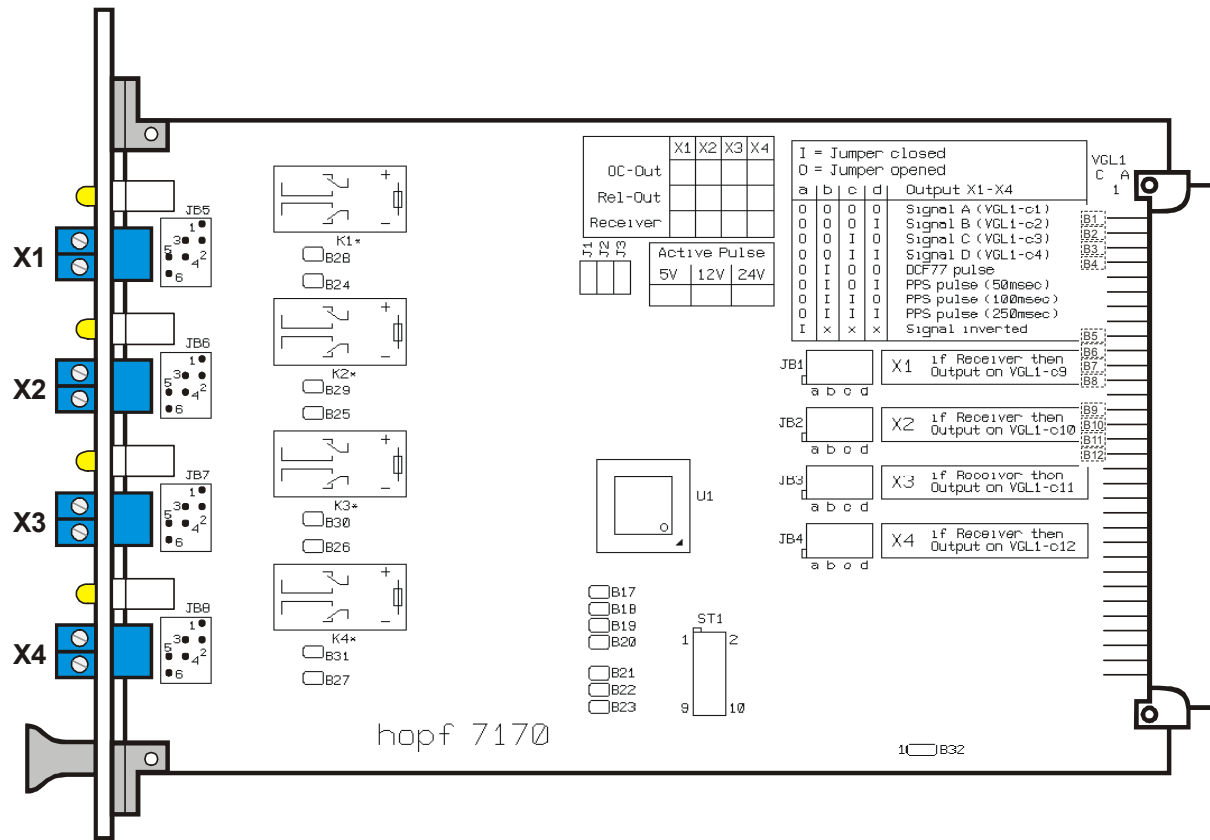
X1

JB5
1
3
2
5
4
6

X2

JB6
1
3
2
5
4
6

X3

JB7
1
3
2
5
4
6

X4

JB8
1
3
2
5
4
6

K1*
B28
B24

K2*
B29
B25

K3*
B30
B26

K4*
B31
B27

|  | X1 | X2 | X3 | X4 |
|---|---|---|---|---|
| OC-Out |  |  |  |  |
| Rel-Out |  |  |  |  |
| Receiver |  |  |  |  |

J1 J2 J3

| Active Pulse |  |  |
|---|---|---|
| 5V | 12V | 24V |

I = Jumper closed
O = Jumper opened

| a | b | c | d | Output X1-X4 |
|---|---|---|---|---|
| O | O | O | O | Signal A (VGL1-c1) |
| O | O | O | I | Signal B (VGL1-c2) |
| O | O | I | O | Signal C (VGL1-c3) |
| O | O | I | I | Signal D (VGL1-c4) |
| O | I | O | O | DCF77 pulse |
| O | I | O | I | PPS pulse (50msec) |
| O | I | I | O | PPS pulse (100msec) |
| O | I | I | I | PPS pulse (250msec) |
| I | x | x | x | Signal inverted |

VGL1
C A
1

B1
B2
B3
B4
B5
B6
B7
B8
B9
B10
B11
B12

JB1
a b c d
X1 if Receiver then Output on VGL1-c9

JB2
a b c d
X2 if Receiver then Output on VGL1-c10

JB3
a b c d
X3 if Receiver then Output on VGL1-c11

JB4
a b c d
X4 if Receiver then Output on VGL1-c12

U1

B17
B18
B19
B20
B21
B22
B23

ST1
1 2
9 10

hopf 7170

1 B32